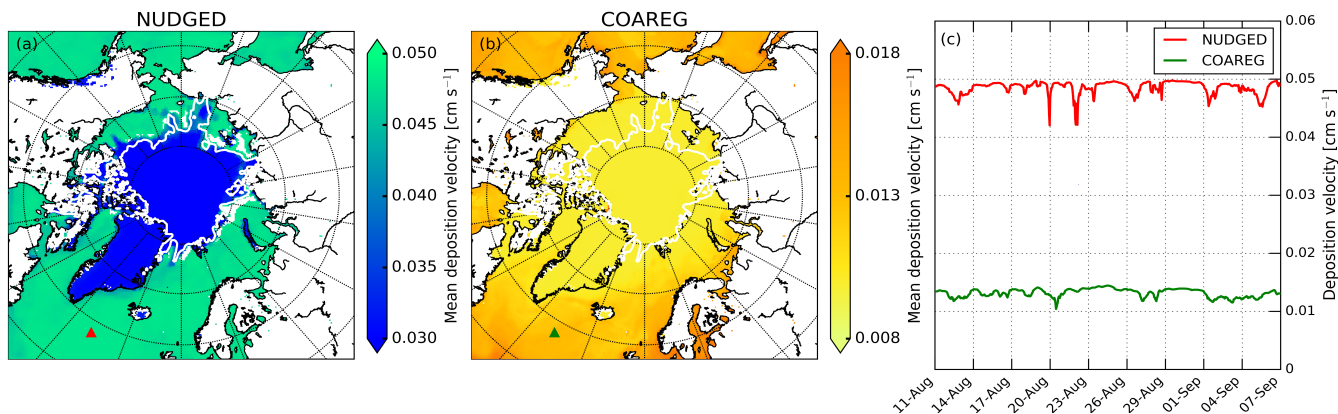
NUDGED

(a)

0.050
0.045
0.040
0.035
0.030

Mean deposition velocity [cm s$^{-1}$]

COAREG

(b)

0.018
0.013
0.008

Mean deposition velocity [cm s$^{-1}$]

(c)

NUDGED
COAREG

0.06
0.05
0.04
0.03
0.02
0.01
0

Deposition velocity [cm s$^{-1}$]

11-Aug 14-Aug 17-Aug 20-Aug 23-Aug 26-Aug 29-Aug 01-Sep 04-Sep 07-Sep